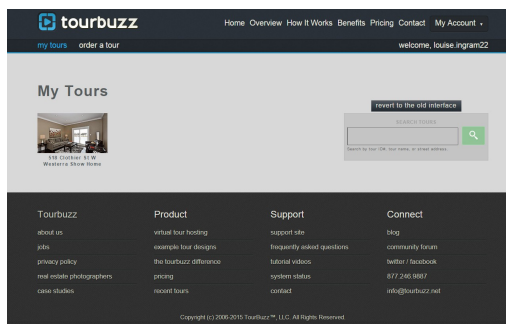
tourbuzz

Home Overview How It Works Benefits Pricing Contact My Account

my tours order a tour

welcome, louise.ingram22

My Tours

revert to the old interface

SEARCH TOURS

Search by tour ID#, tour name, or street address

518 Clothier St W Western Show Home

Tourbuzz
about us
jobs
privacy policy
real estate photographers
case studies

Product
virtual tour hosting
example tour designs
the tourbuzz difference
pricing
recent tours

Support
support site
frequently asked questions
tutorial videos
system status
contact

Connect
blog
community forum
twitter / facebook
877.246.8887
info@tourbuzz.net

Copyright (c) 2006-2015 TourBuzz™, LLC. All Rights Reserved.